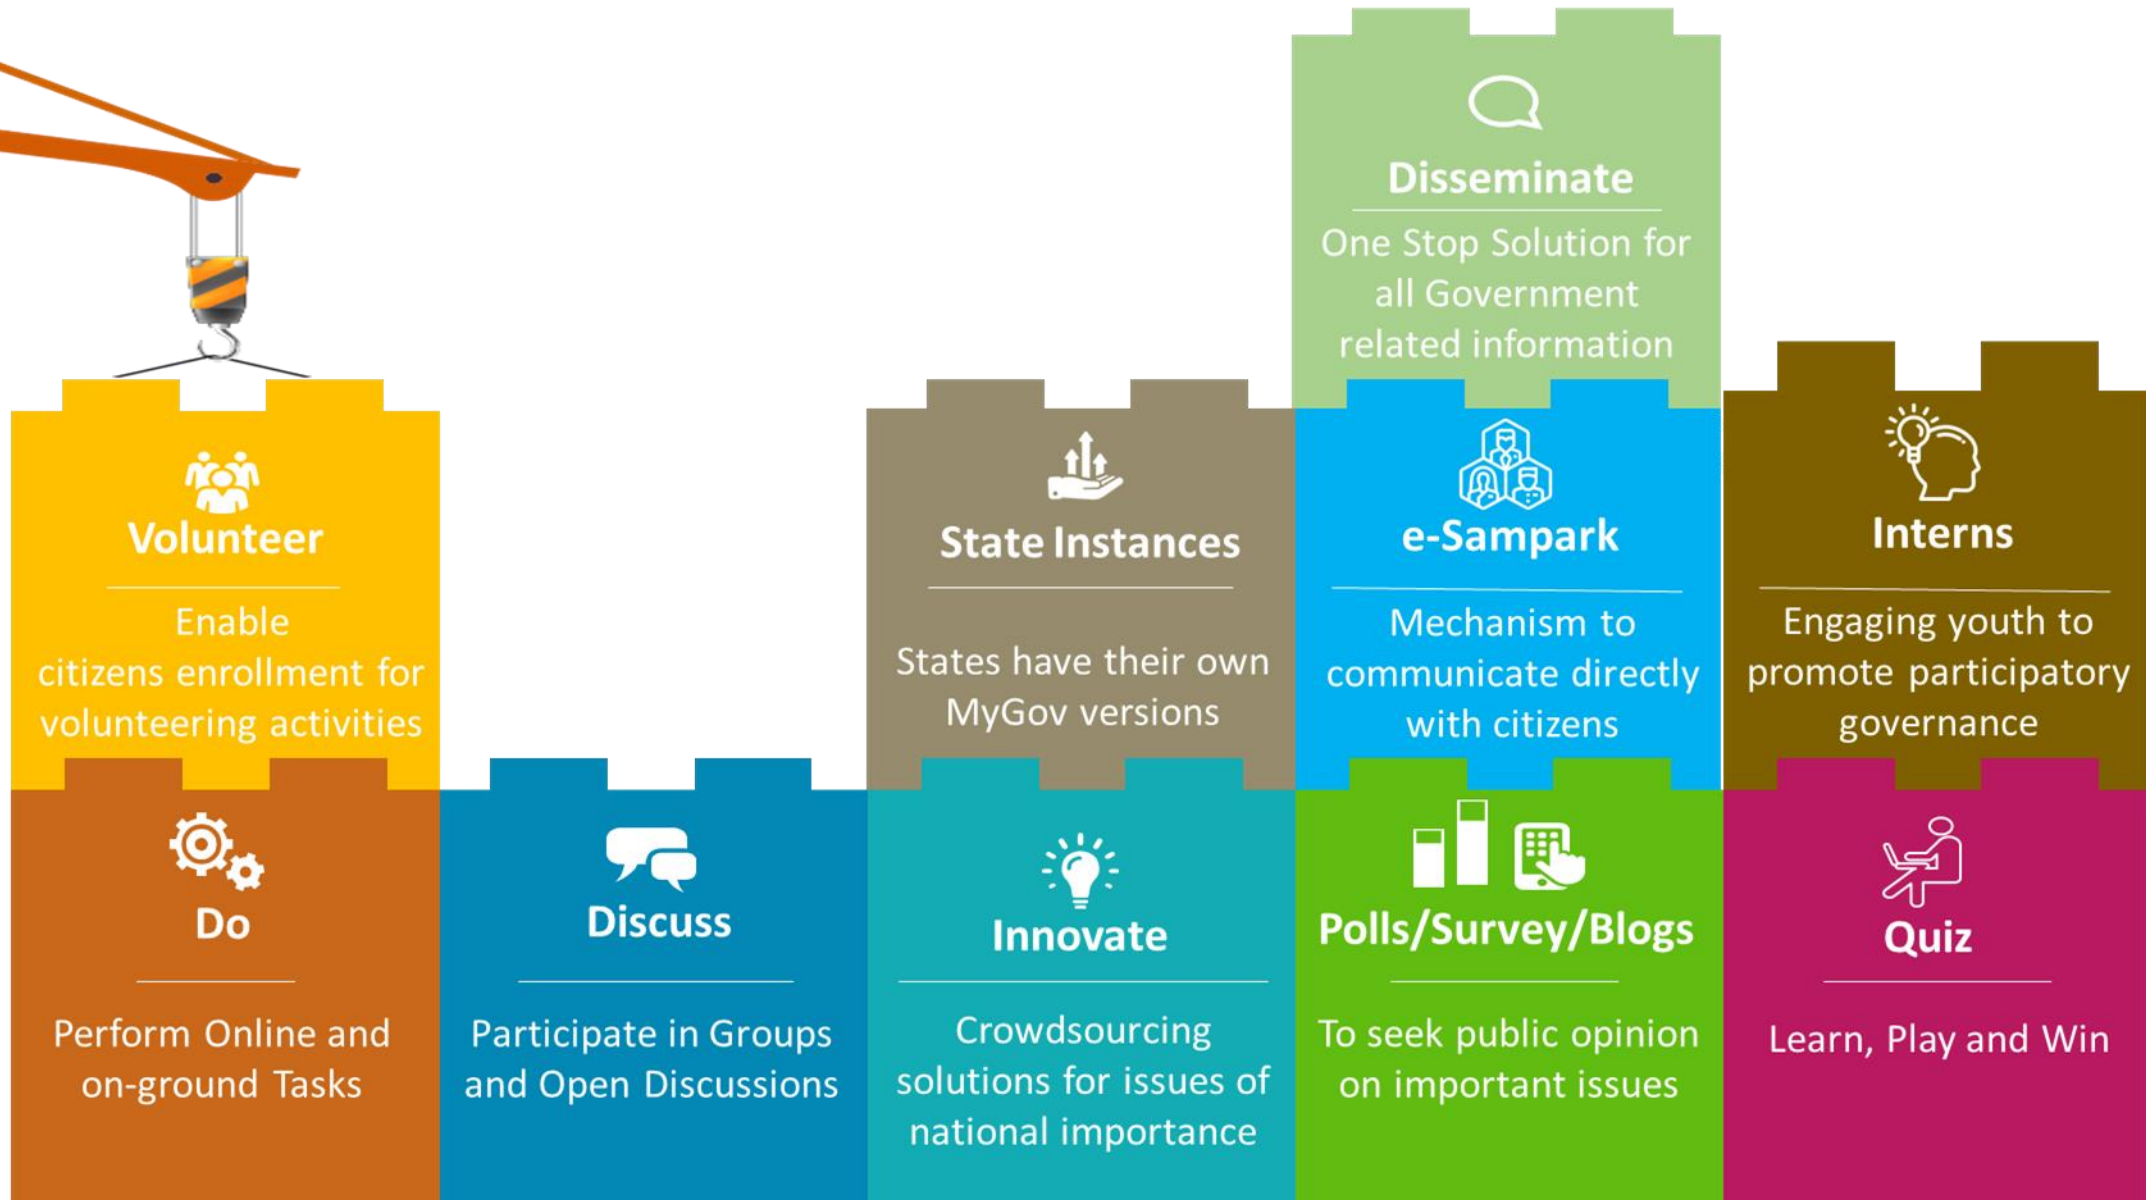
Disseminate

One Stop Solution for all Government related information

Volunteer

Enable citizens enrollment for volunteering activities

State Instances

States have their own MyGov versions

e-Sampark

Mechanism to communicate directly with citizens

Interns

Engaging youth to promote participatory governance

Do

Perform Online and on-ground Tasks

Discuss

Participate in Groups and Open Discussions

Innovate

Crowdsourcing solutions for issues of national importance

Polls/Survey/Blogs

To seek public opinion on important issues

Quiz

Learn, Play and Win